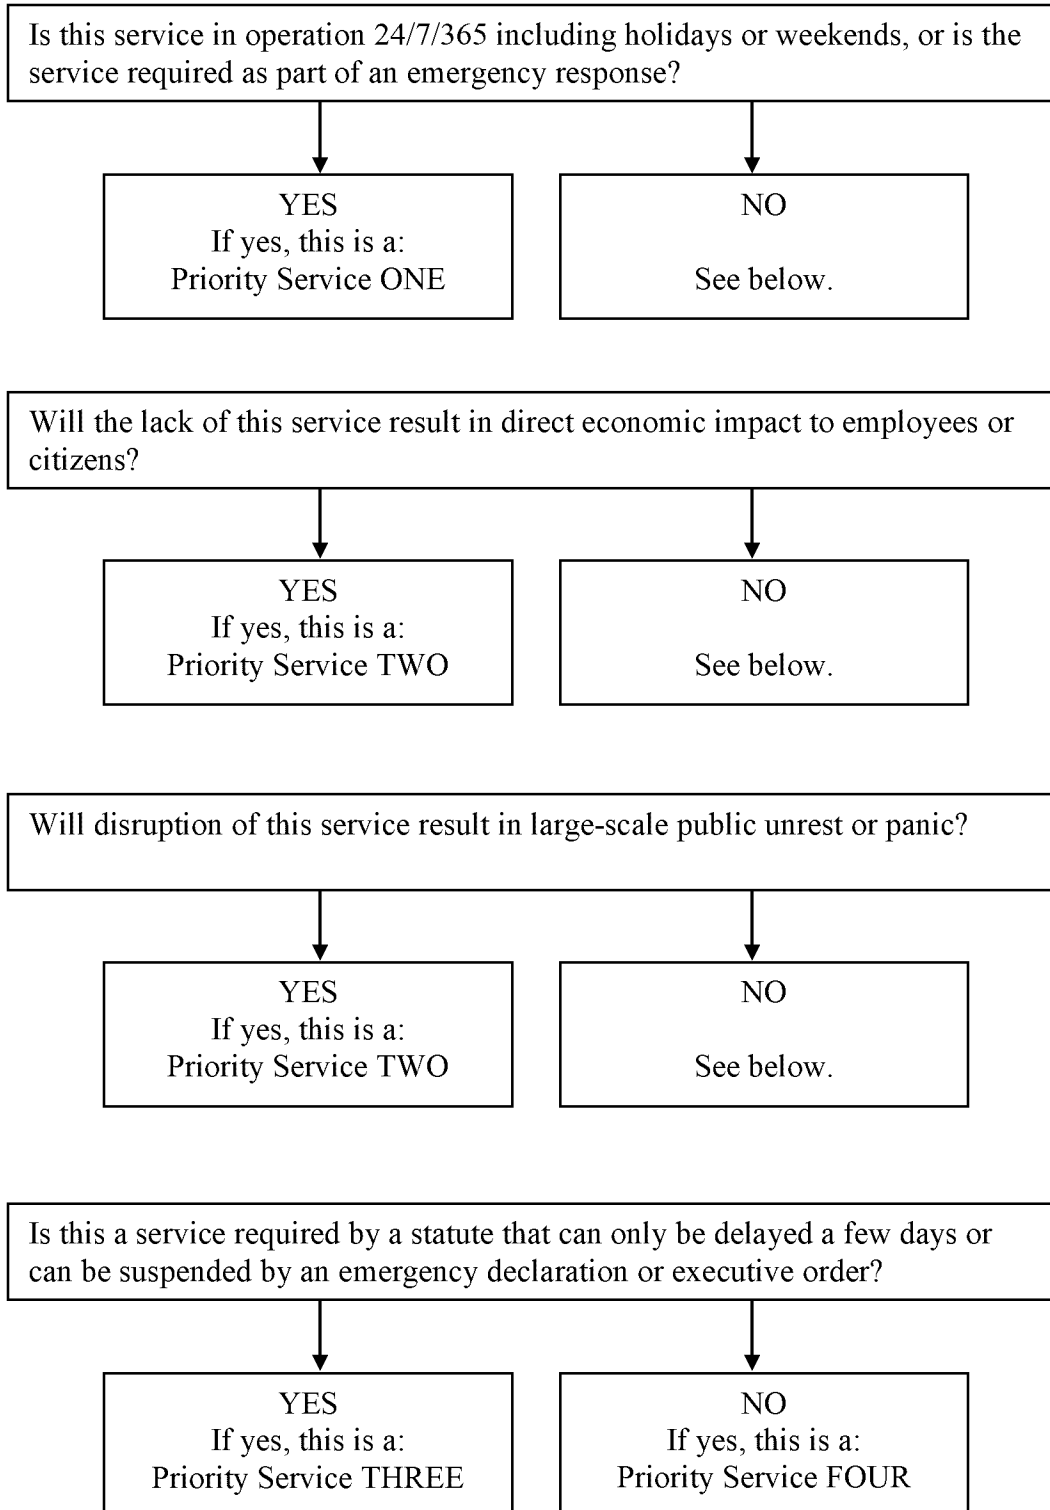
Is this service in operation 24/7/365 including holidays or weekends, or is the service required as part of an emergency response?

YES
If yes, this is a:
Priority Service ONE

NO

See below.

Will the lack of this service result in direct economic impact to employees or citizens?

YES
If yes, this is a:
Priority Service TWO

NO

See below.

Will disruption of this service result in large-scale public unrest or panic?

YES
If yes, this is a:
Priority Service TWO

NO

See below.

Is this a service required by a statute that can only be delayed a few days or can be suspended by an emergency declaration or executive order?

YES
If yes, this is a:
Priority Service THREE

NO
If yes, this is a:
Priority Service FOUR